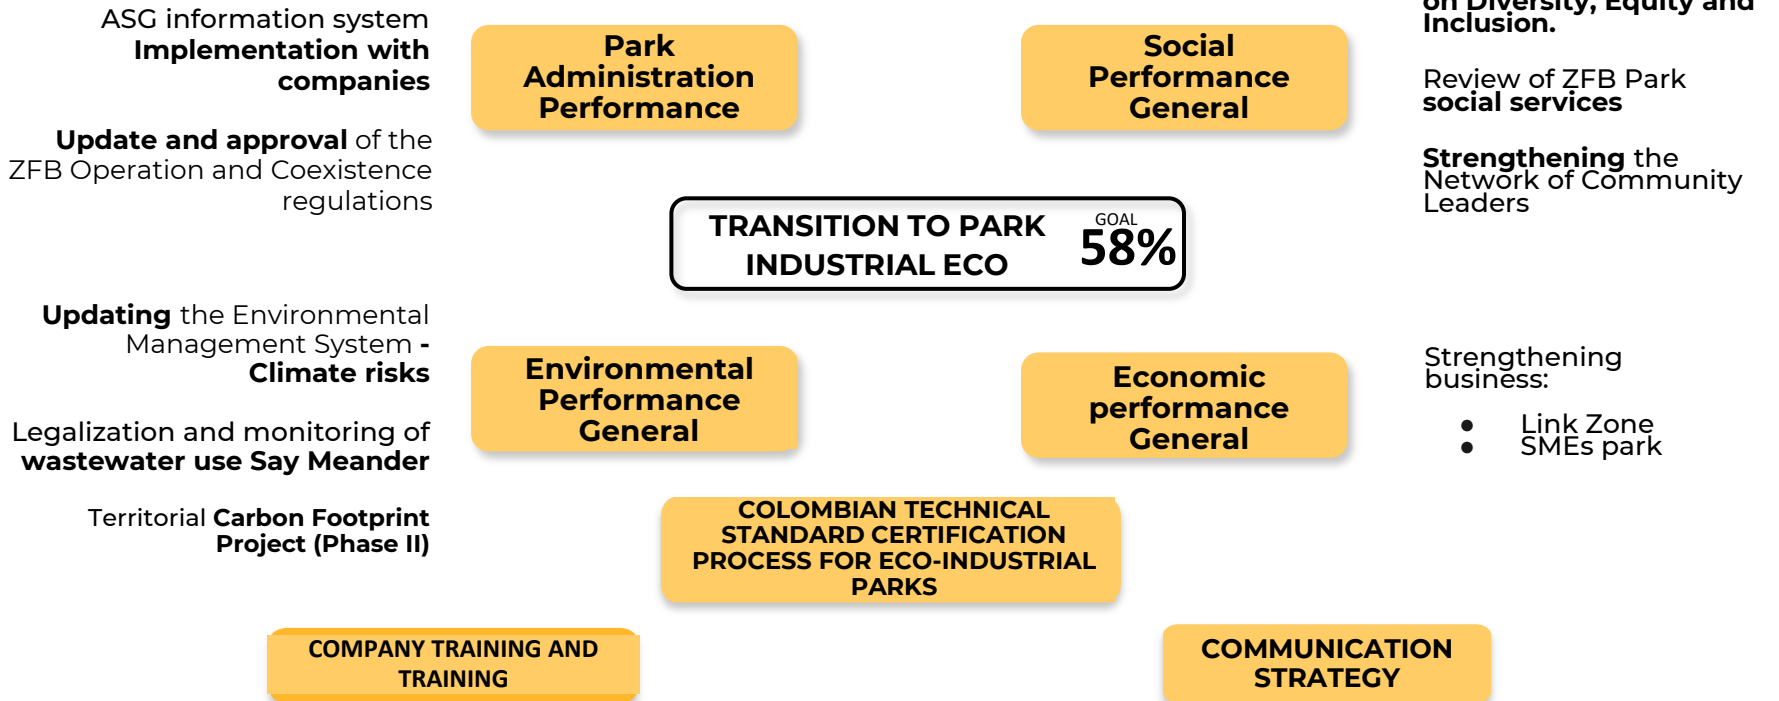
ASG information system **Implementation with companies**

**Update and approval** of the ZFB Operation and Coexistence regulations

**Updating** the Environmental Management System **- Climate risks**

Legalization and monitoring of **wastewater use Say Meander**

Territorial **Carbon Footprint Project (Phase II)**

Park Administration Performance

Social Performance General

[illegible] on Diversity, Equity and Inclusion.

Review of ZFB Park **social services**

**Strengthening** the Network of Community Leaders

TRANSITION TO PARK INDUSTRIAL ECO

GOAL 58%

Environmental Performance General

Economic performance General

Strengthening business:

- Link Zone
- SMEs park

COLOMBIAN TECHNICAL STANDARD CERTIFICATION PROCESS FOR ECO-INDUSTRIAL PARKS

COMPANY TRAINING AND TRAINING

COMMUNICATION STRATEGY